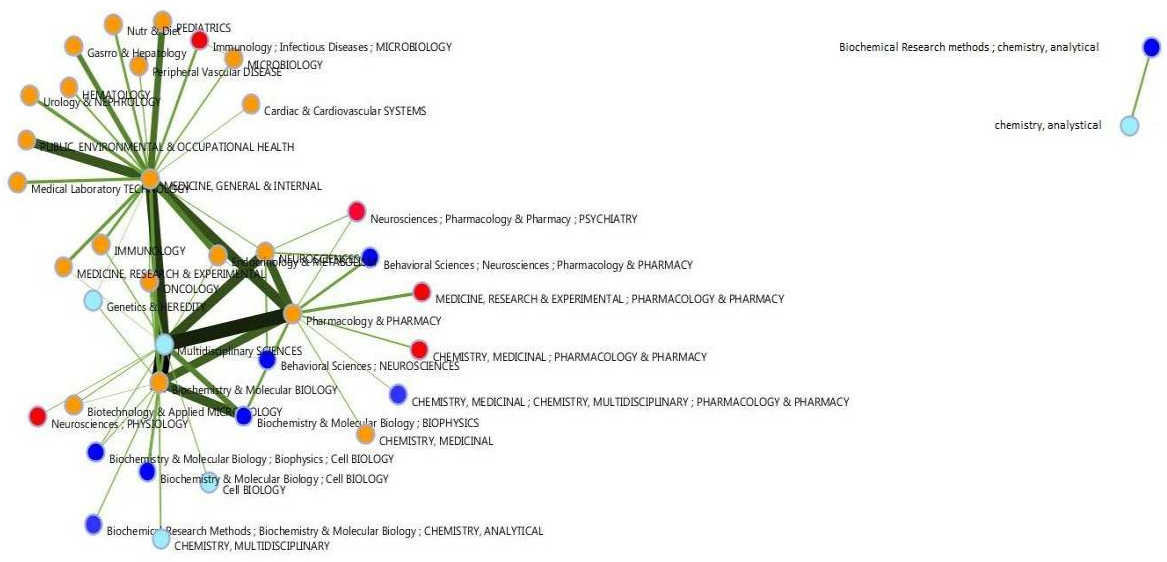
Nutr & Diet
PEDIATRICS
Gasrro & Hepatology
Immunology ; Infectious Diseases ; MICROBIOLOGY
Peripheral Vascular DISEASE
MICROBIOLOGY
HEMATOLOGY
Urology & NEPHROLOGY
Cardiac & Cardiovascular SYSTEMS
PUBLIC, ENVIRONMENTAL & OCCUPATIONAL HEALTH
Medical Laboratory TECHNOLOGY
MEDICINE, GENERAL & INTERNAL
Neurosciences ; Pharmacology & Pharmacy ; PSYCHIATRY
IMMUNOLOGY
NEUROSCIENCES
Endocrinology & METABOLISM
Behavioral Sciences ; Neurosciences ; Pharmacology & PHARMACY
MEDICINE, RESEARCH & EXPERIMENTAL
ONCOLOGY
Genetics & HEREDITY
MEDICINE, RESEARCH & EXPERIMENTAL ; PHARMACOLOGY & PHARMACY
Pharmacology & PHARMACY
Multidisciplinary SCIENCES
CHEMISTRY, MEDICINAL ; PHARMACOLOGY & PHARMACY
Behavioral Sciences ; NEUROSCIENCES
Biochemistry & Molecular BIOLOGY
CHEMISTRY, MEDICINAL ; CHEMISTRY, MULTIDISCIPLINARY ; PHARMACOLOGY & PHARMACY
Biotechnology & Applied MICROBIOLOGY
Neurosciences ; PHYSIOLOGY
Biochemistry & Molecular Biology ; BIOPHYSICS
CHEMISTRY, MEDICINAL
Biochemistry & Molecular Biology ; Biophysics ; Cell BIOLOGY
Biochemistry & Molecular Biology ; Cell BIOLOGY
Cell BIOLOGY
Biochemical Research Methods ; Biochemistry & Molecular Biology ; CHEMISTRY, ANALYTICAL
CHEMISTRY, MULTIDISCIPLINARY
Biochemical Research methods ; chemistry, analytical
chemistry, analytical